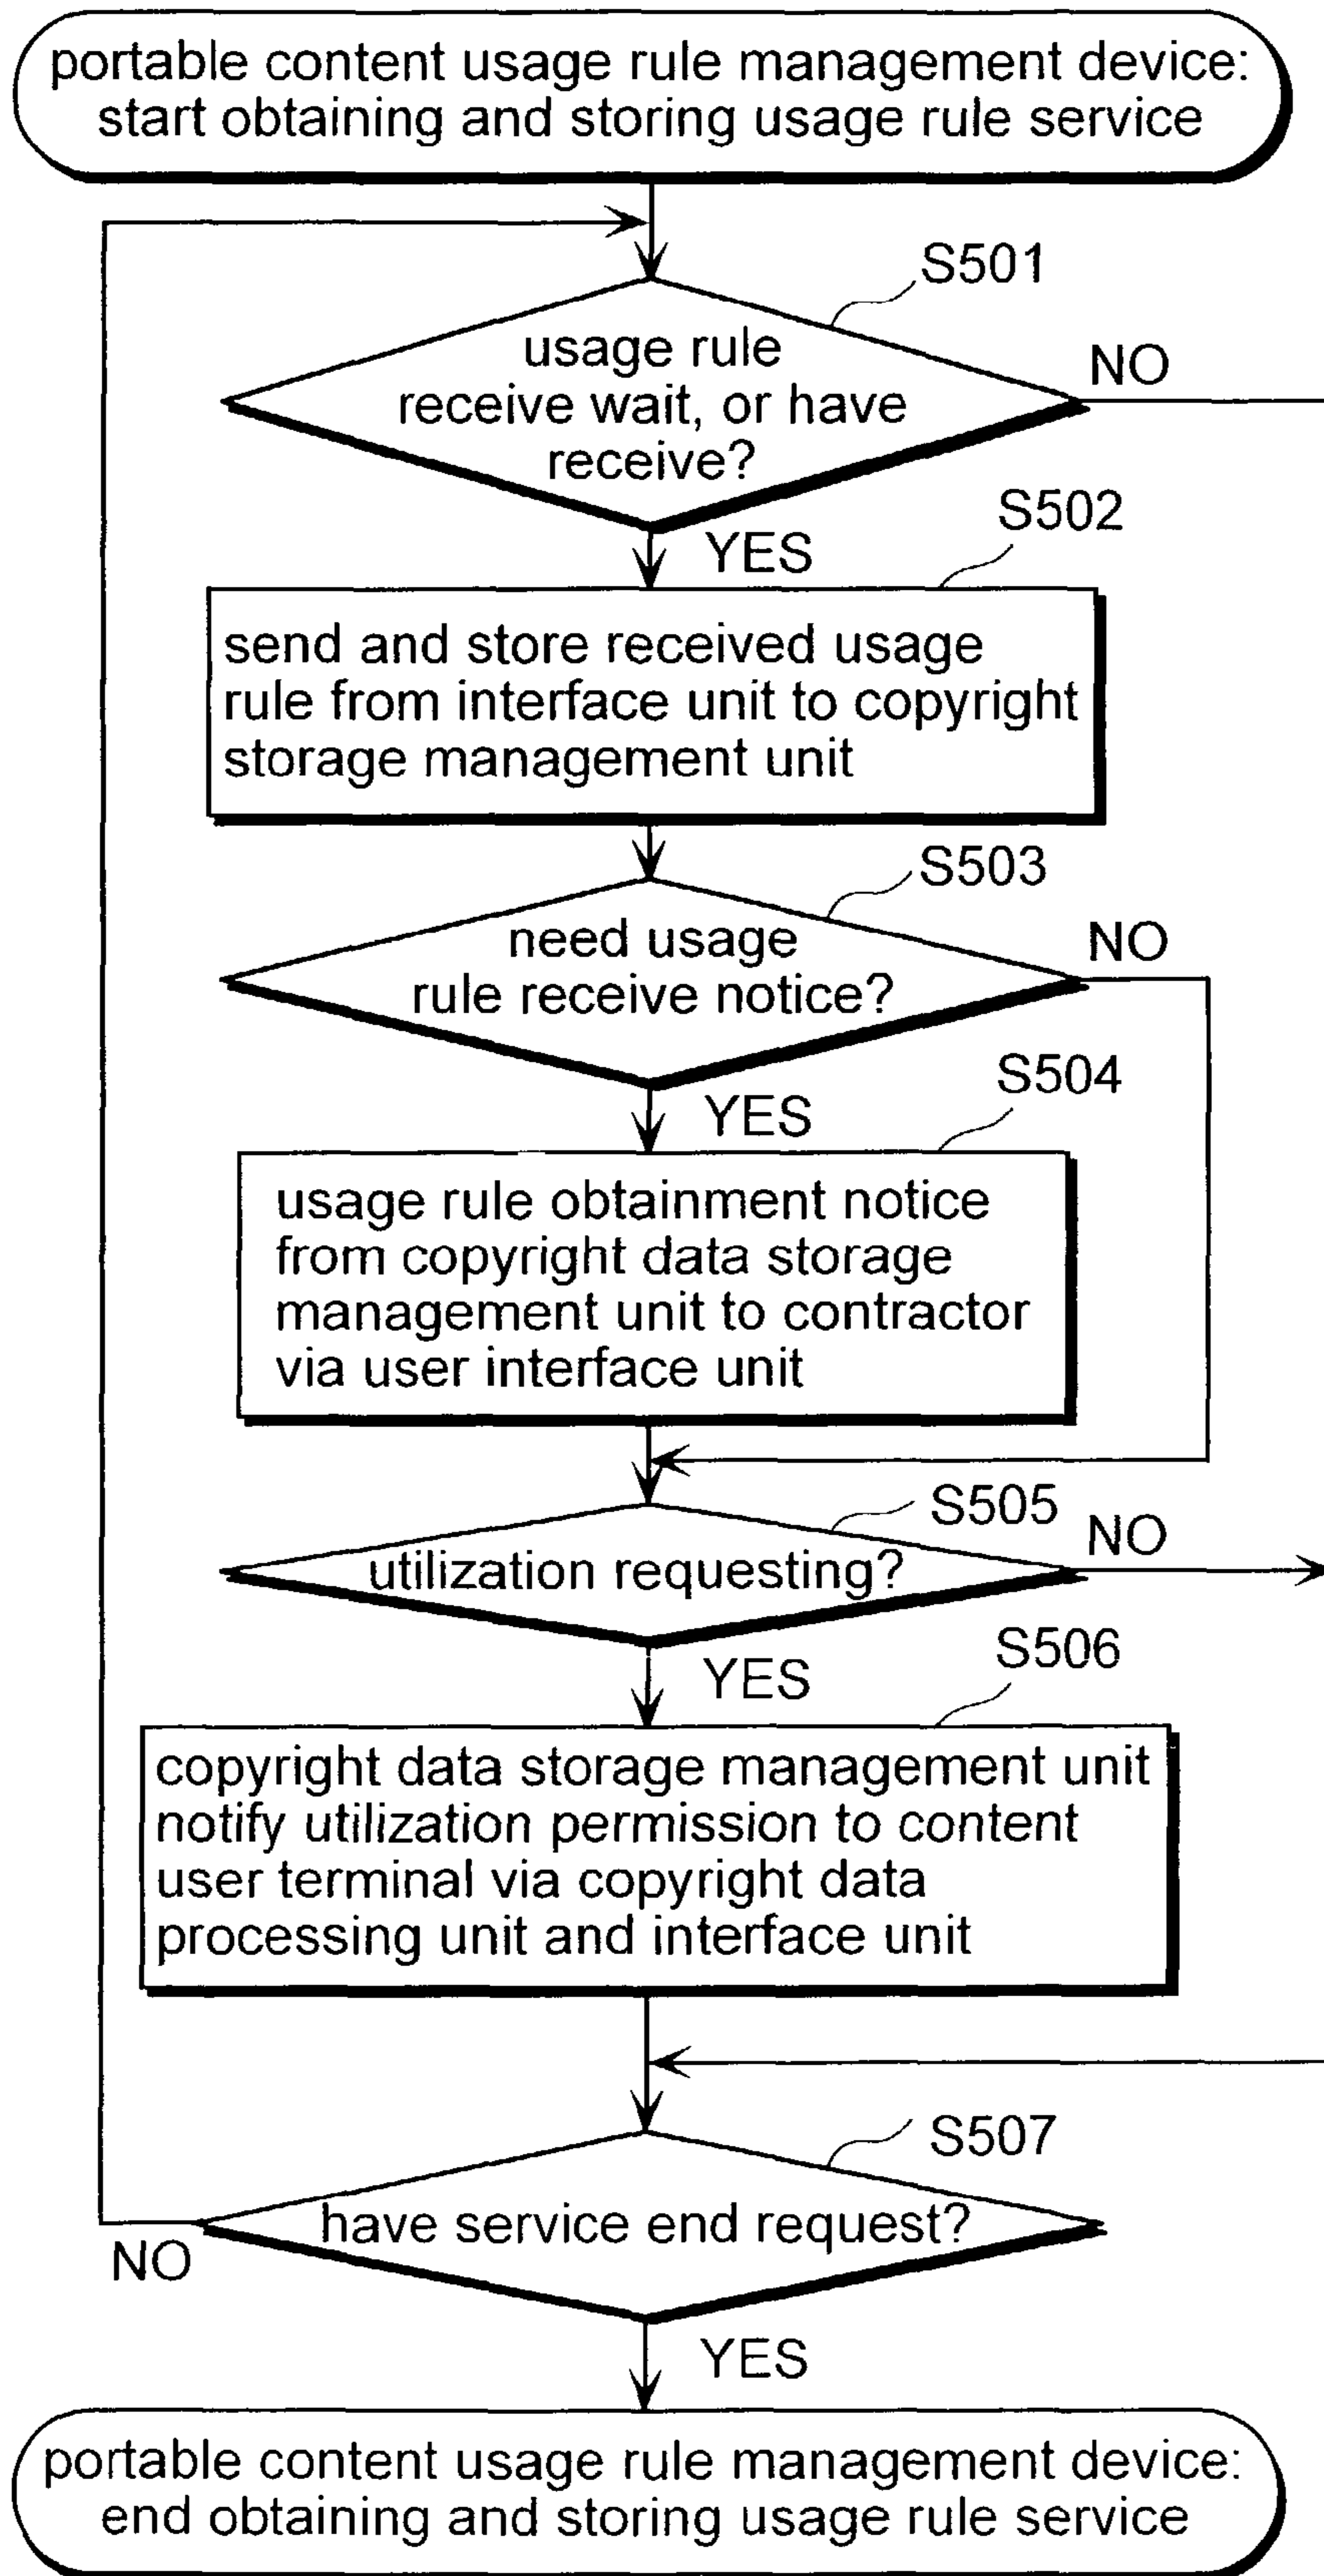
portable content usage rule management device: start obtaining and storing usage rule service

S501

usage rule receive wait, or have receive?

NO

YES

S502

send and store received usage rule from interface unit to copyright storage management unit

S503

need usage rule receive notice?

NO

YES

S504

usage rule obtainment notice from copyright data storage management unit to contractor via user interface unit

S505

utilization requesting?

NO

YES

S506

copyright data storage management unit notify utilization permission to content user terminal via copyright data processing unit and interface unit

S507

have service end request?

NO

YES

portable content usage rule management device: end obtaining and storing usage rule service